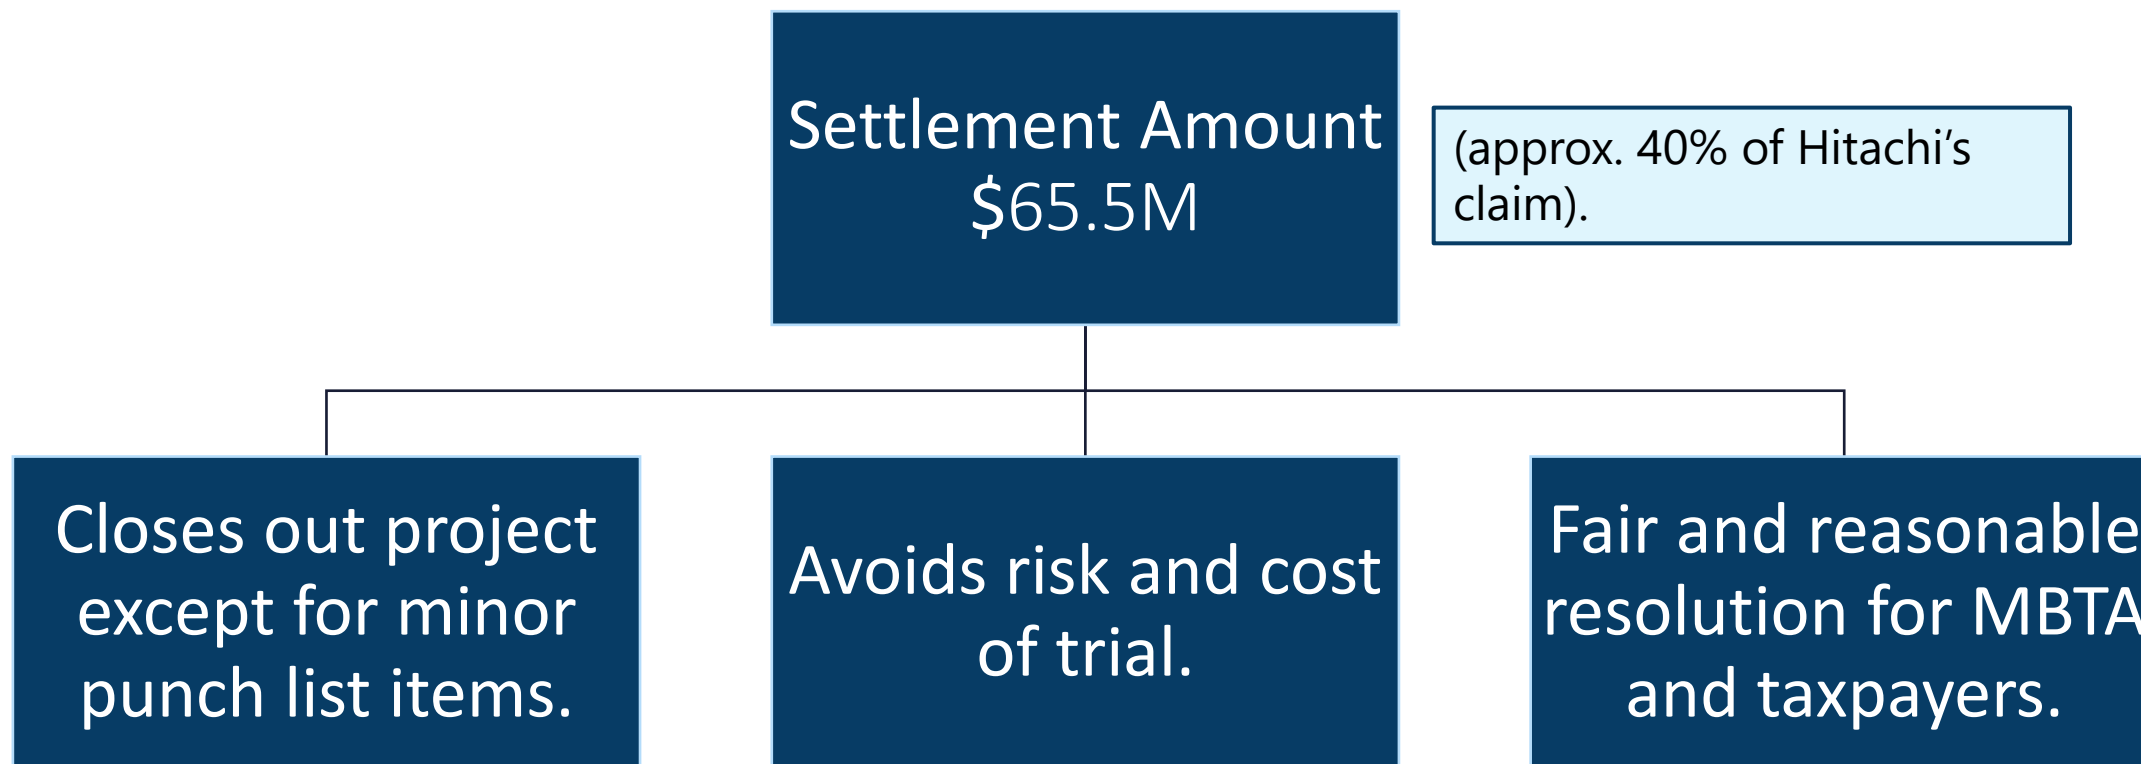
Settlement Amount
$65.5M

(approx. 40% of Hitachi's claim).

Closes out project except for minor punch list items.

Avoids risk and cost of trial.

Fair and reasonable resolution for MBTA and taxpayers.